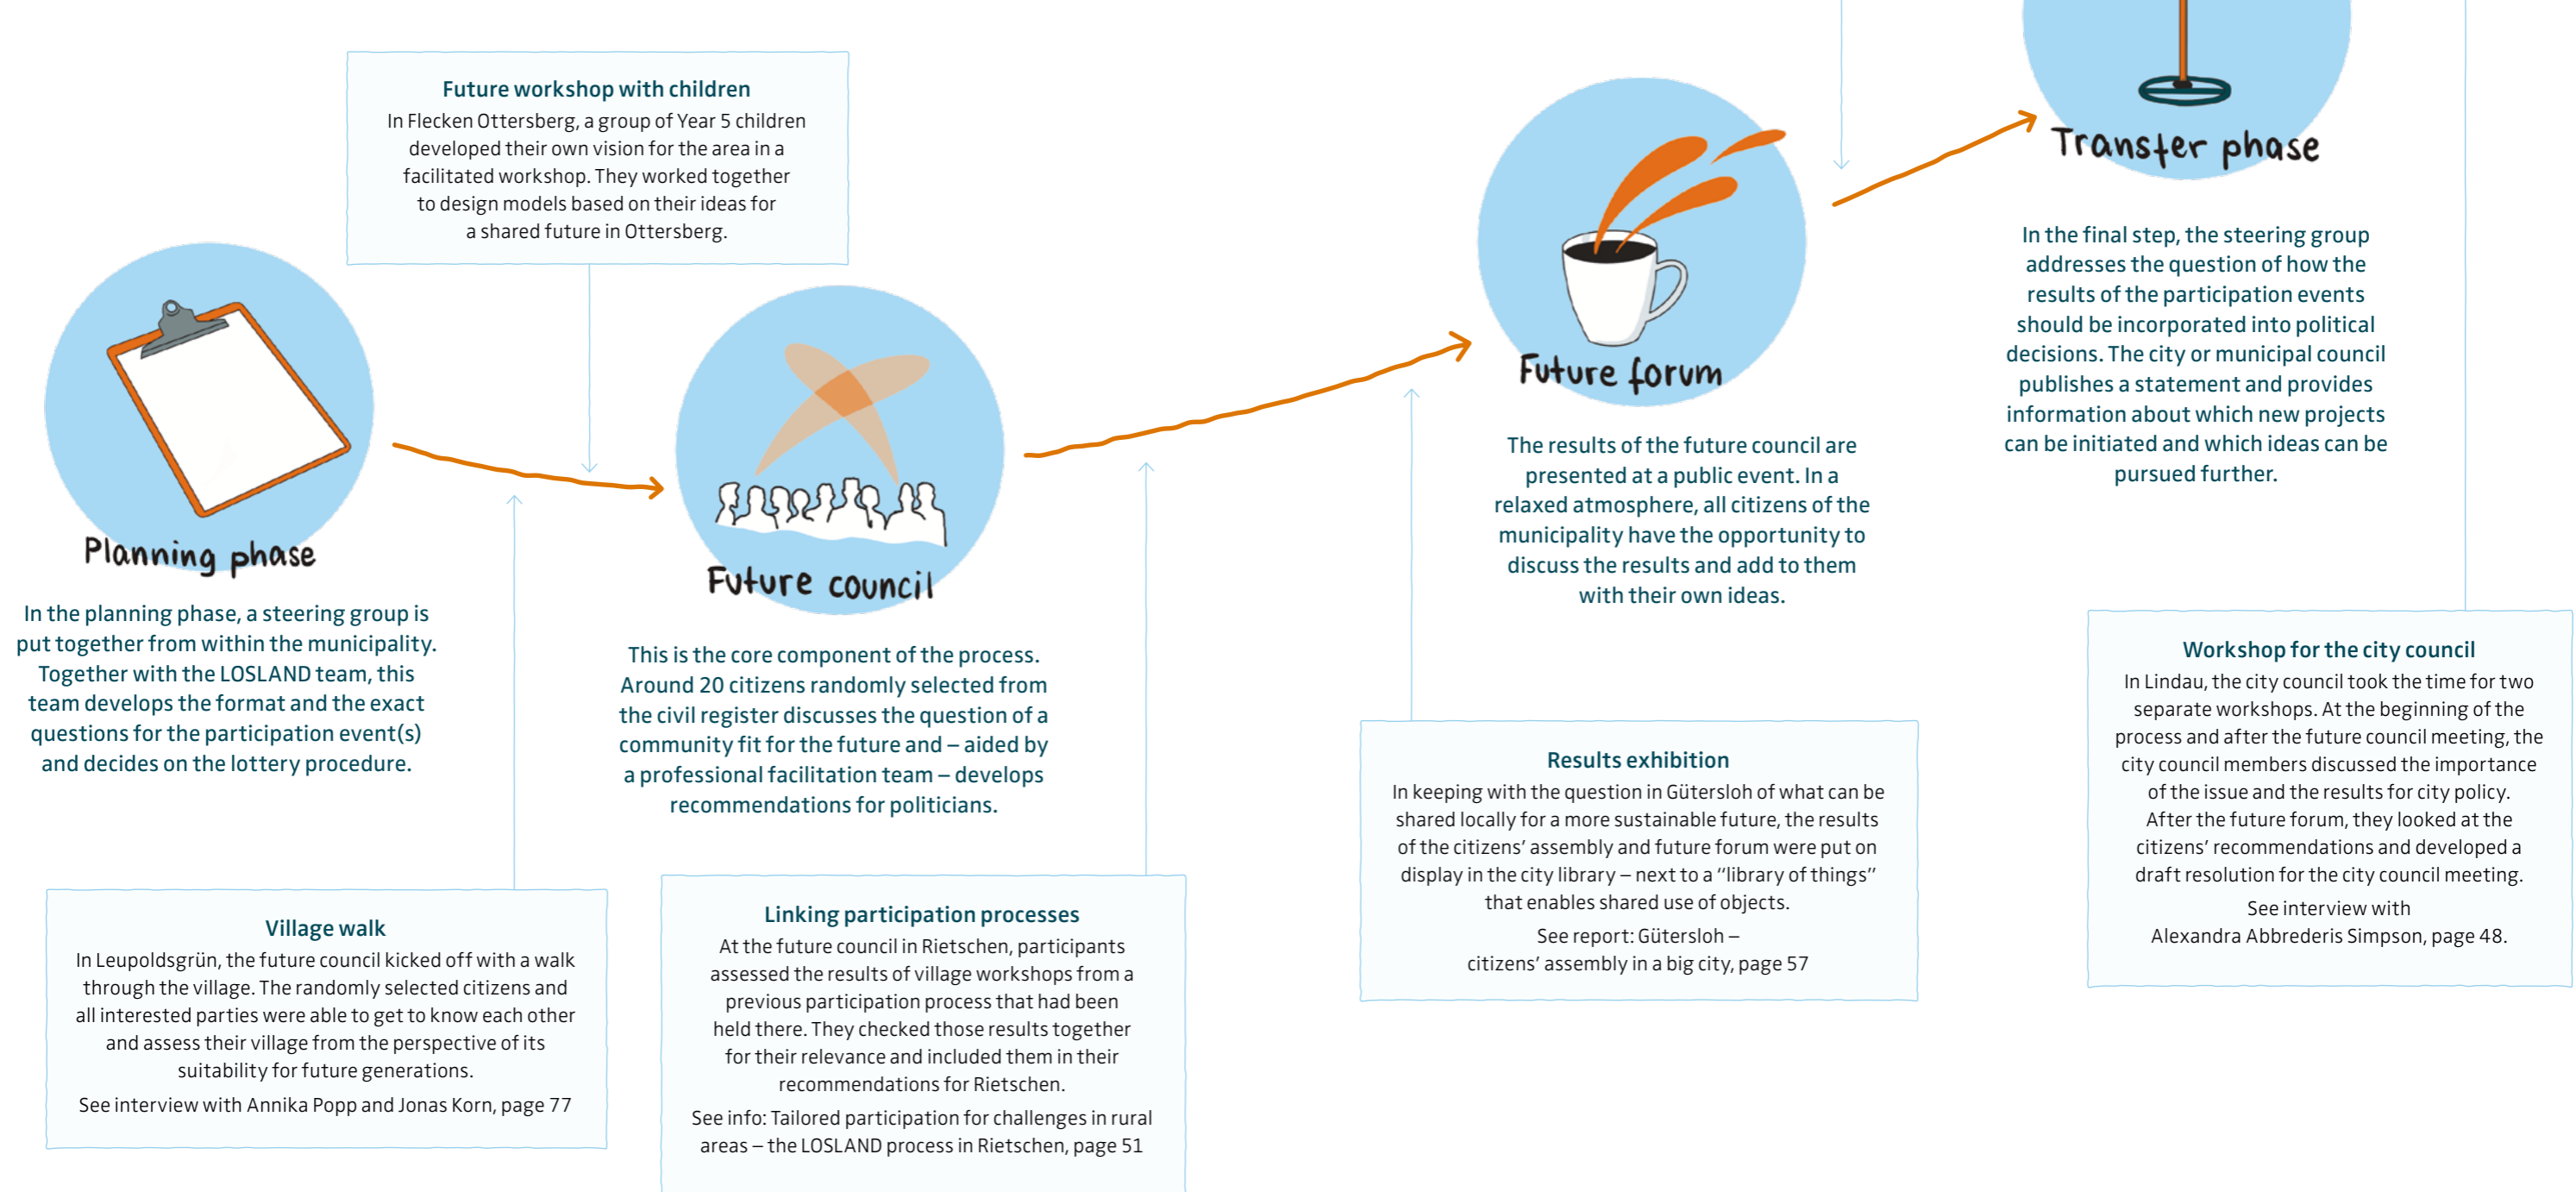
Future workshop with children
In Flecken Ottersberg, a group of Year 5 children developed their own vision for the area in a facilitated workshop. They worked together to design models based on their ideas for a shared future in Ottersberg.

Planning phase

In the planning phase, a steering group is put together from within the municipality. Together with the LOSLAND team, this team develops the format and the exact questions for the participation event(s) and decides on the lottery procedure.

Future council

This is the core component of the process. Around 20 citizens randomly selected from the civil register discusses the question of a community fit for the future and – aided by a professional facilitation team – develops recommendations for politicians.

Future forum

The results of the future council are presented at a public event. In a relaxed atmosphere, all citizens of the municipality have the opportunity to discuss the results and add to them with their own ideas.

Transfer phase

In the final step, the steering group addresses the question of how the results of the participation events should be incorporated into political decisions. The city or municipal council publishes a statement and provides information about which new projects can be initiated and which ideas can be pursued further.

Village walk
In Leupoldsgrün, the future council kicked off with a walk through the village. The randomly selected citizens and all interested parties were able to get to know each other and assess their village from the perspective of its suitability for future generations.
See interview with Annika Popp and Jonas Korn, page 77

Linking participation processes
At the future council in Rietschen, participants assessed the results of village workshops from a previous participation process that had been held there. They checked those results together for their relevance and included them in their recommendations for Rietschen.
See info: Tailored participation for challenges in rural areas – the LOSLAND process in Rietschen, page 51

Results exhibition
In keeping with the question in Gütersloh of what can be shared locally for a more sustainable future, the results of the citizens' assembly and future forum were put on display in the city library – next to a "library of things" that enables shared use of objects.
See report: Gütersloh – citizens' assembly in a big city, page 57

Workshop for the city council
In Lindau, the city council took the time for two separate workshops. At the beginning of the process and after the future council meeting, the city council members discussed the importance of the issue and the results for city policy. After the future forum, they looked at the citizens' recommendations and developed a draft resolution for the city council meeting.
See interview with Alexandra Abbrederis Simpson, page 48.